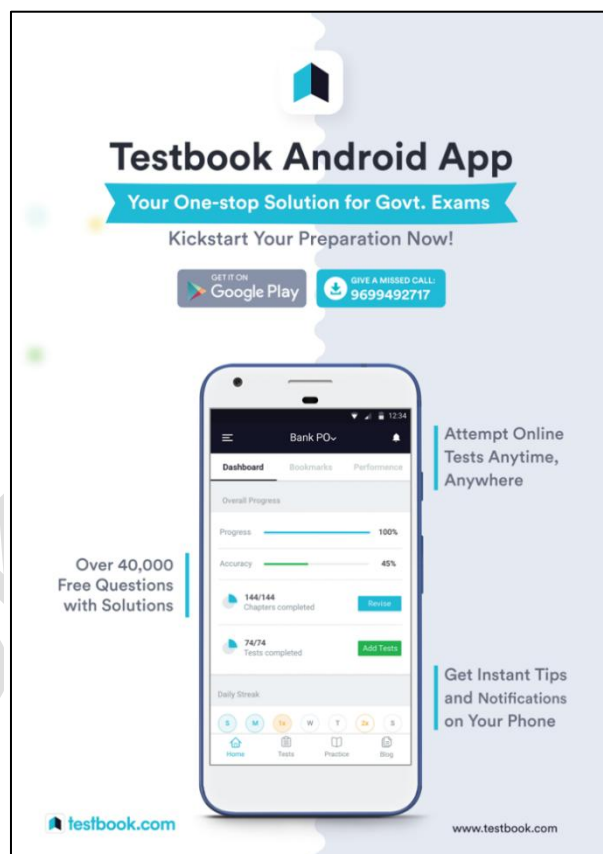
Testbook Android App

Your One-stop Solution for Govt. Exams

Kickstart Your Preparation Now!

GET IT ON Google Play

GIVE A MISSED CALL: 9699492717

12:34

Bank PO

Dashboard Bookmarks Performance

Overall Progress

Progress 100%

Accuracy 45%

144/144 Chapters completed Revise

74/74 Tests completed Add Tests

Daily Streak

S M 1x W T 2x S

Home Tests Practice Blog

Attempt Online Tests Anytime, Anywhere

Over 40,000 Free Questions with Solutions

Get Instant Tips and Notifications on Your Phone

testbook.com

www.testbook.com